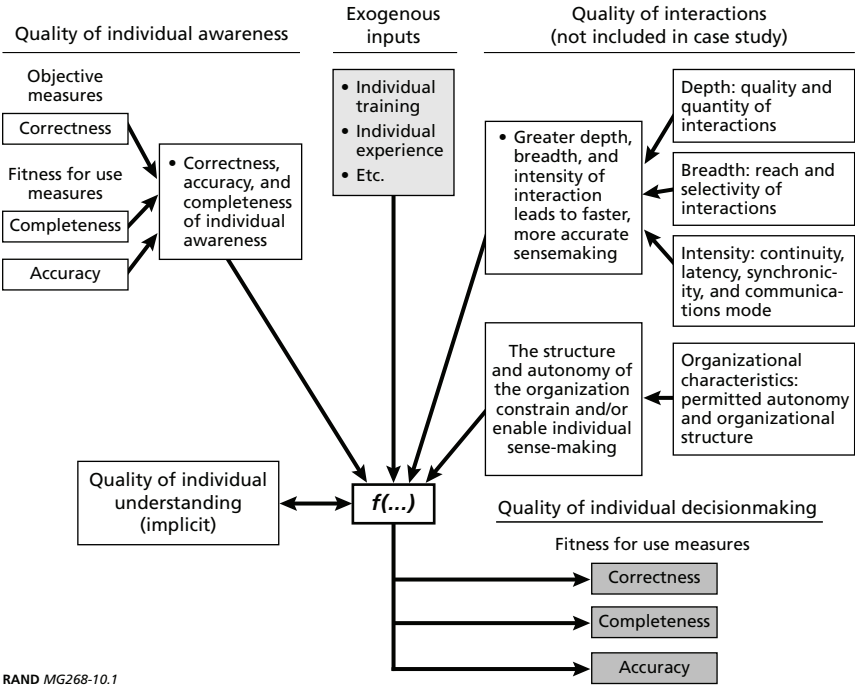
Quality of individual awareness

Objective measures

Correctness

Fitness for use measures

Completeness

Accuracy

• Correctness, accuracy, and completeness of individual awareness

Exogenous inputs

• Individual training
• Individual experience
• Etc.

Quality of interactions (not included in case study)

• Greater depth, breadth, and intensity of interaction leads to faster, more accurate sensemaking

Depth: quality and quantity of interactions

Breadth: reach and selectivity of interactions

Intensity: continuity, latency, synchronicity, and communications mode

The structure and autonomy of the organization constrain and/or enable individual sense-making

Organizational characteristics: permitted autonomy and organizational structure

Quality of individual understanding (implicit)

f(...)

Quality of individual decisionmaking

Fitness for use measures

Correctness

Completeness

Accuracy

RAND MG268-10.1